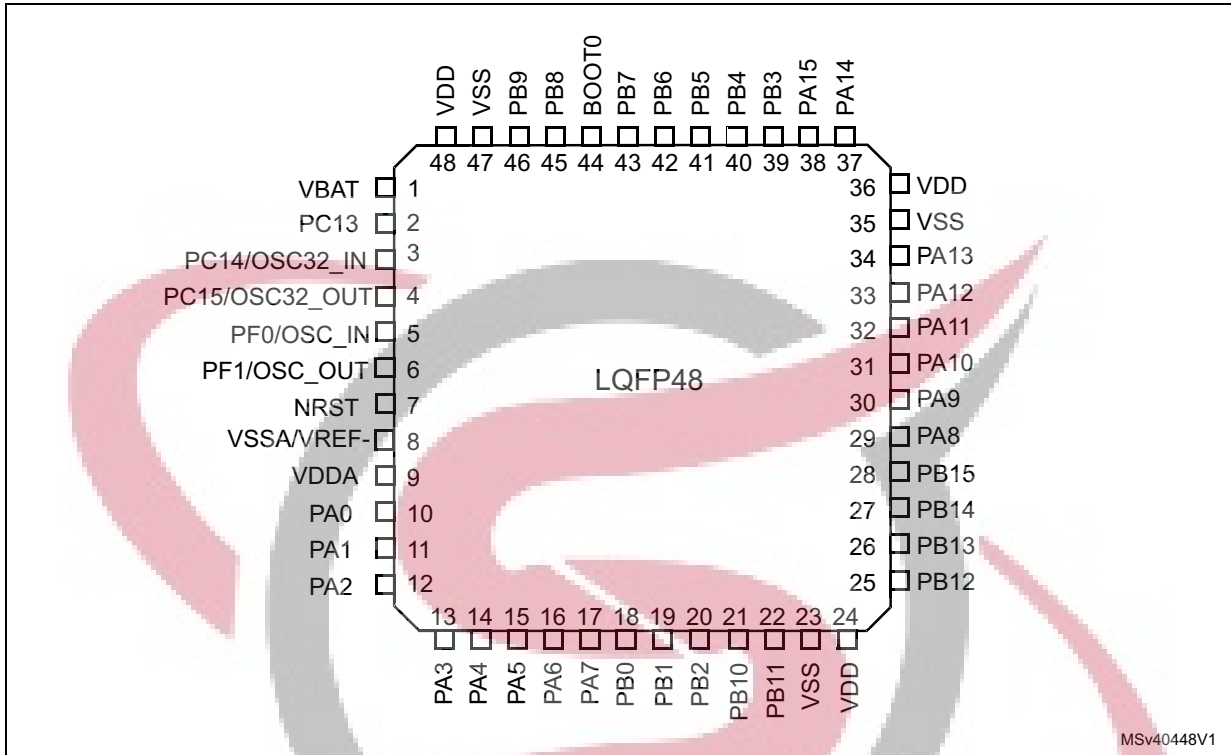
VDD VSS PB9 PB8 BOOT0 PB7 PB6 PB5 PB4 PB3 PA15 PA14

48 47 46 45 44 43 42 41 40 39 38 37

VBAT 1
PC13 2
PC14/OSC32_IN 3
PC15/OSC32_OUT 4
PF0/OSC_IN 5
PF1/OSC_OUT 6
NRST 7
VSSA/VREF- 8
VDDA 9
PA0 10
PA1 11
PA2 12

36 VDD
35 VSS
34 PA13
33 PA12
32 PA11
31 PA10
30 PA9
29 PA8
28 PB15
27 PB14
26 PB13
25 PB12

LQFP48

13 14 15 16 17 18 19 20 21 22 23 24

PA3 PA4 PA5 PA6 PA7 PB0 PB1 PB2 PB10 PB11 VSS VDD

MSv40448V1